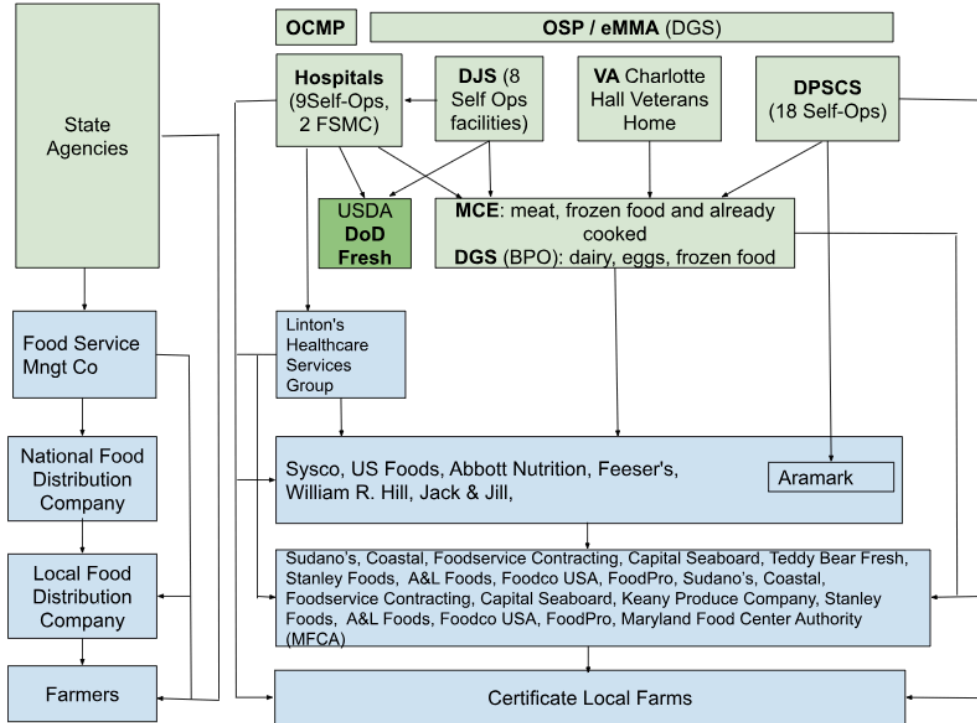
State Agencies

Food Service Mngt Co

National Food Distribution Company

Local Food Distribution Company

Farmers

OCMP

OSP / eMMA (DGS)

Hospitals (9Self-Ops, 2 FSMC)

DJS (8 Self Ops facilities)

VA Charlotte Hall Veterans Home

DPSCS (18 Self-Ops)

USDA DoD Fresh

MCE: meat, frozen food and already cooked
DGS (BPO): dairy, eggs, frozen food

Linton's Healthcare Services Group

Sysco, US Foods, Abbott Nutrition, Feeser's, William R. Hill, Jack & Jill,

Aramark

Sudano's, Coastal, Foodservice Contracting, Capital Seaboard, Teddy Bear Fresh, Stanley Foods, A&L Foods, Foodco USA, FoodPro, Sudano's, Coastal, Foodservice Contracting, Capital Seaboard, Keany Produce Company, Stanley Foods, A&L Foods, Foodco USA, FoodPro, Maryland Food Center Authority (MFCA)

Certificate Local Farms